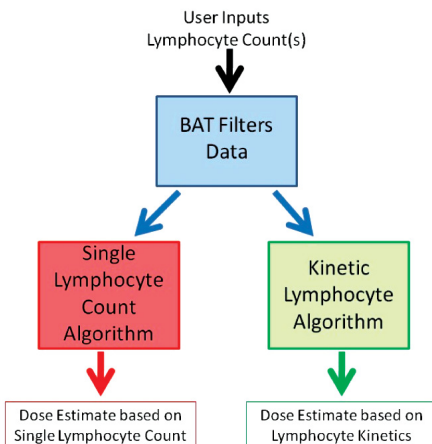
User Inputs
Lymphocyte Count(s)

BAT Filters
Data

Single
Lymphocyte
Count
Algorithm

Kinetic
Lymphocyte
Algorithm

Dose Estimate based on
Single Lymphocyte Count

Dose Estimate based on
Lymphocyte Kinetics